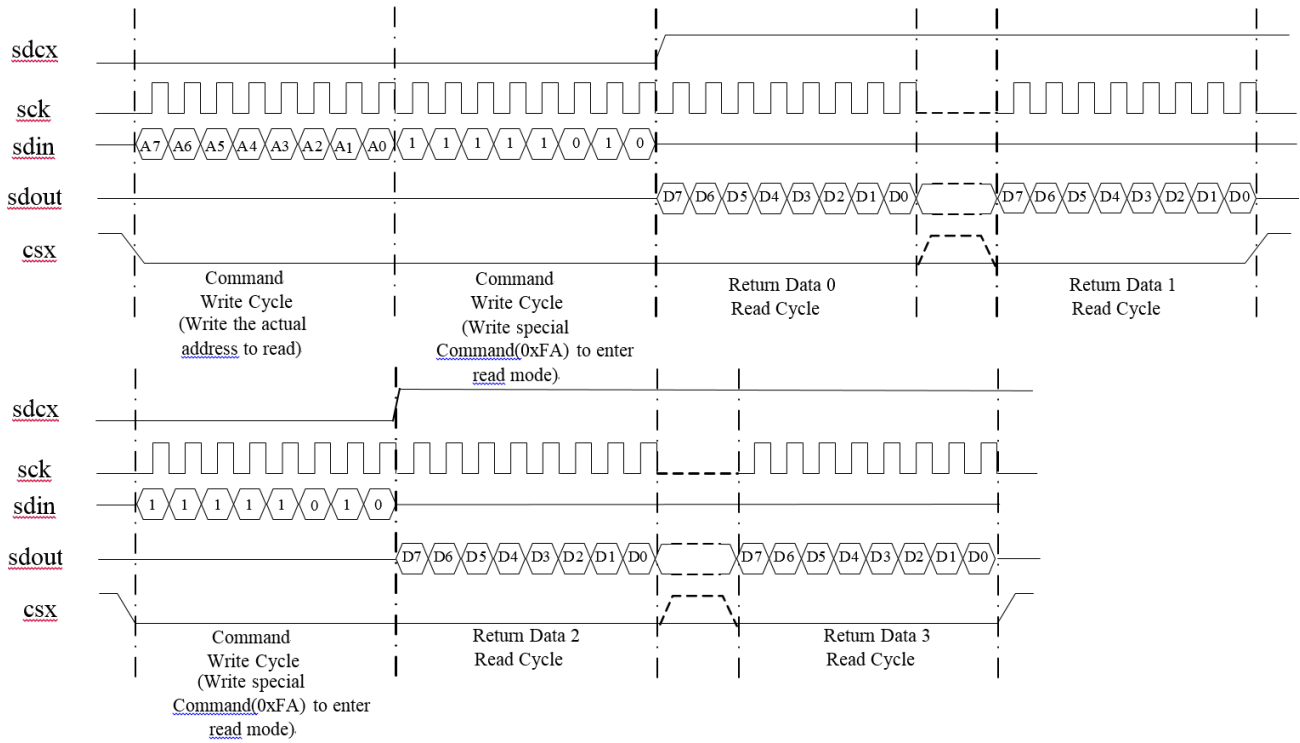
sdcx

sck

sdin

sdout

csx

A7 A6 A5 A4 A3 A2 A1 A0 1 1 1 1 1 0 1 0

D7 D6 D5 D4 D3 D2 D1 D0 D7 D6 D5 D4 D3 D2 D1 D0

Command Write Cycle (Write the actual address to read)

Command Write Cycle (Write special Command(0xFA) to enter read mode)

Return Data 0 Read Cycle

Return Data 1 Read Cycle

sdcx

sck

sdin

sdout

csx

1 1 1 1 1 0 1 0

D7 D6 D5 D4 D3 D2 D1 D0 D7 D6 D5 D4 D3 D2 D1 D0

Command Write Cycle (Write special Command(0xFA) to enter read mode)

Return Data 2 Read Cycle

Return Data 3 Read Cycle